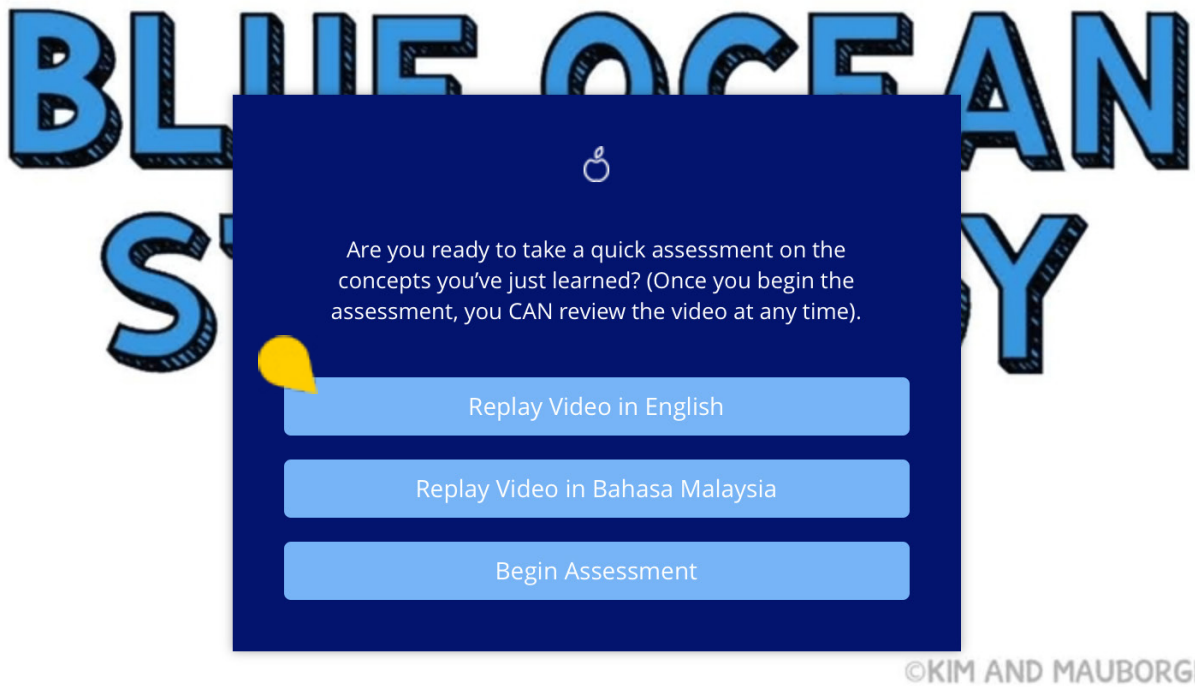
BLUE OCEAN
ST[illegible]Y

Are you ready to take a quick assessment on the concepts you've just learned? (Once you begin the assessment, you CAN review the video at any time).

Replay Video in English

Replay Video in Bahasa Malaysia

Begin Assessment

©KIM AND MAUBORG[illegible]